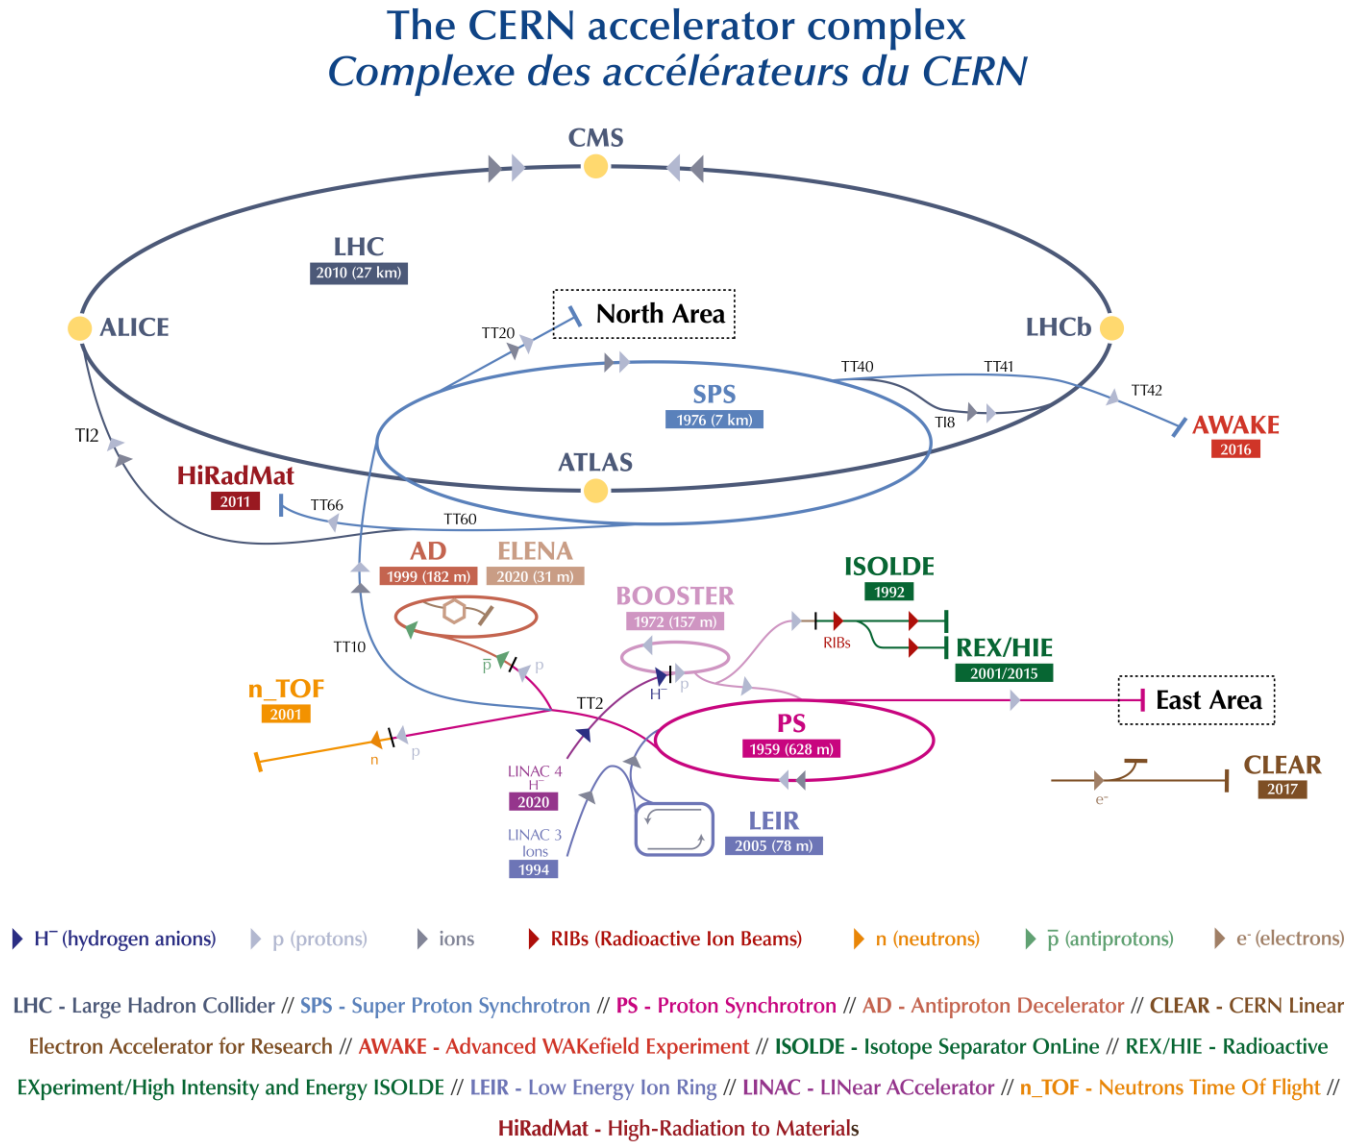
The CERN accelerator complex
Complexe des accélérateurs du CERN

CMS

LHC
2010 (27 km)

ALICE

North Area

LHCb

TT20

TT40

TT41

TT42

SPS
1976 (7 km)

TI8

AWAKE
2016

TI2

ATLAS

HiRadMat
2011

TT66

TT60

AD
1999 (182 m)

ELENA
2020 (31 m)

ISOLDE
1992

BOOSTER
1972 (157 m)

RIBs

REX/HIE
2001/2015

TT10

$\bar{p}$

p

East Area

n_TOF
2001

TT2

$H^-$

p

PS
1959 (628 m)

n

p

LINAC 4
$H^-$
2020

CLEAR
2017

$e^-$

LINAC 3
Ions
1994

LEIR
2005 (78 m)

$H^-$ (hydrogen anions)   p (protons)   ions   RIBs (Radioactive Ion Beams)   n (neutrons)   $\bar{p}$ (antiprotons)   $e^-$ (electrons)

LHC - Large Hadron Collider // SPS - Super Proton Synchrotron // PS - Proton Synchrotron // AD - Antiproton Decelerator // CLEAR - CERN Linear Electron Accelerator for Research // AWAKE - Advanced WAKefield Experiment // ISOLDE - Isotope Separator OnLine // REX/HIE - Radioactive EXperiment/High Intensity and Energy ISOLDE // LEIR - Low Energy Ion Ring // LINAC - LINear ACcelerator // n_TOF - Neutrons Time Of Flight // HiRadMat - High-Radiation to Materials